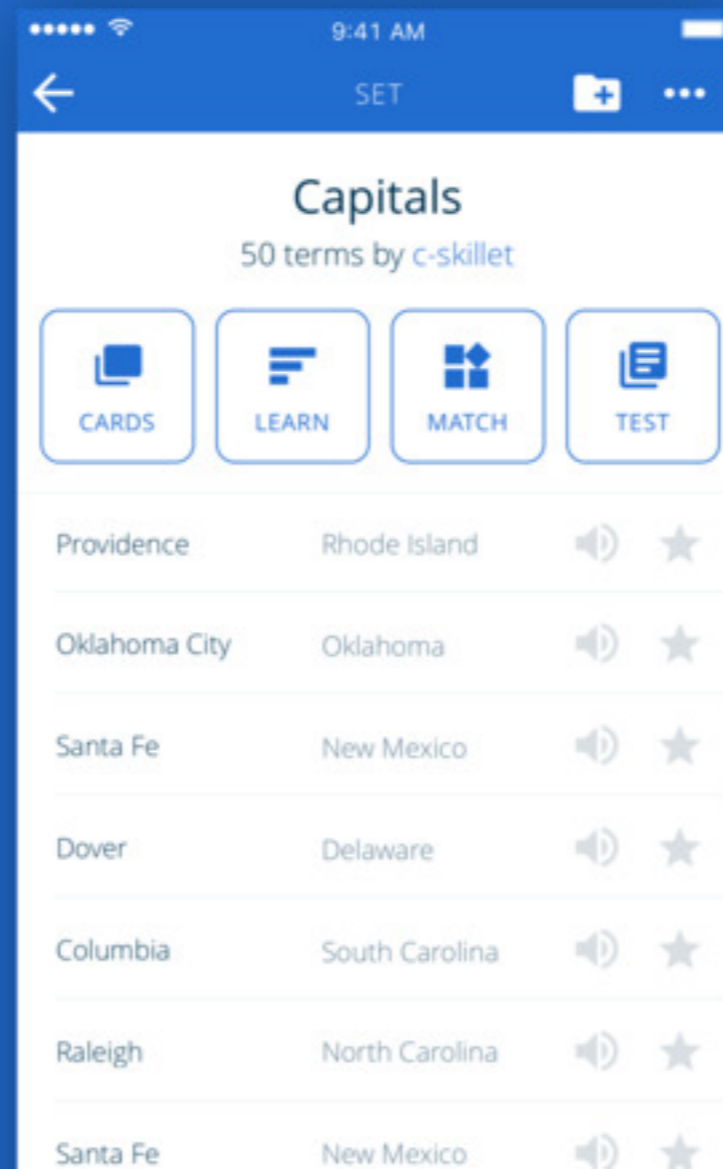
9:41 AM

SET

Capitals
50 terms by c-skillet

CARDS
LEARN
MATCH
TEST

| | |
|---|---|
| Providence | Rhode Island |
| Oklahoma City | Oklahoma |
| Santa Fe | New Mexico |
| Dover | Delaware |
| Columbia | South Carolina |
| Raleigh | North Carolina |
| Santa Fe | New Mexico |